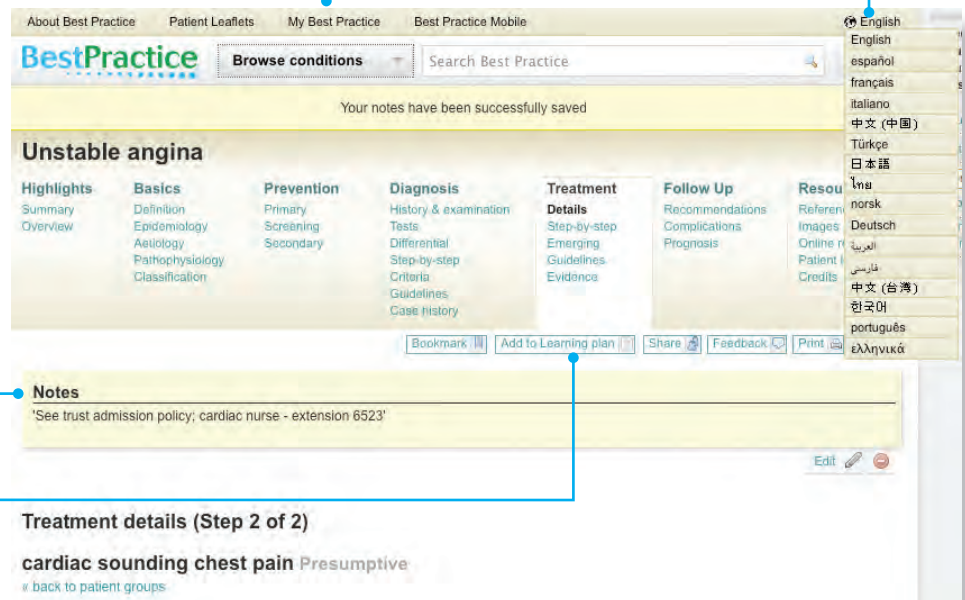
About Best Practice Patient Leaflets My Best Practice Best Practice Mobile English

BestPractice Browse conditions Search Best Practice

English
español
français
italiano
中文 (中国)
Türkçe
日本語
ไทย
norsk
Deutsch
العربية
فارسی
中文 (台湾)
한국어
português
ελληνικά

Your notes have been successfully saved

Unstable angina

Highlights
Summary
Overview

Basics
Definition
Epidemiology
Aetiology
Pathophysiology
Classification

Prevention
Primary
Screening
Secondary

Diagnosis
History & examination
Tests
Differential
Step-by-step
Criteria
Guidelines
Case history

Treatment
Details
Step-by-step
Emerging
Guidelines
Evidence

Follow Up
Recommendations
Complications
Prognosis

Resou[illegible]
Referen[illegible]
Images
Online r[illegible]
Patient l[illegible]
Credits

Bookmark Add to Learning plan Share Feedback Print

Notes
'See trust admission policy; cardiac nurse - extension 6523'

Edit

Treatment details (Step 2 of 2)

cardiac sounding chest pain Presumptive
« back to patient groups